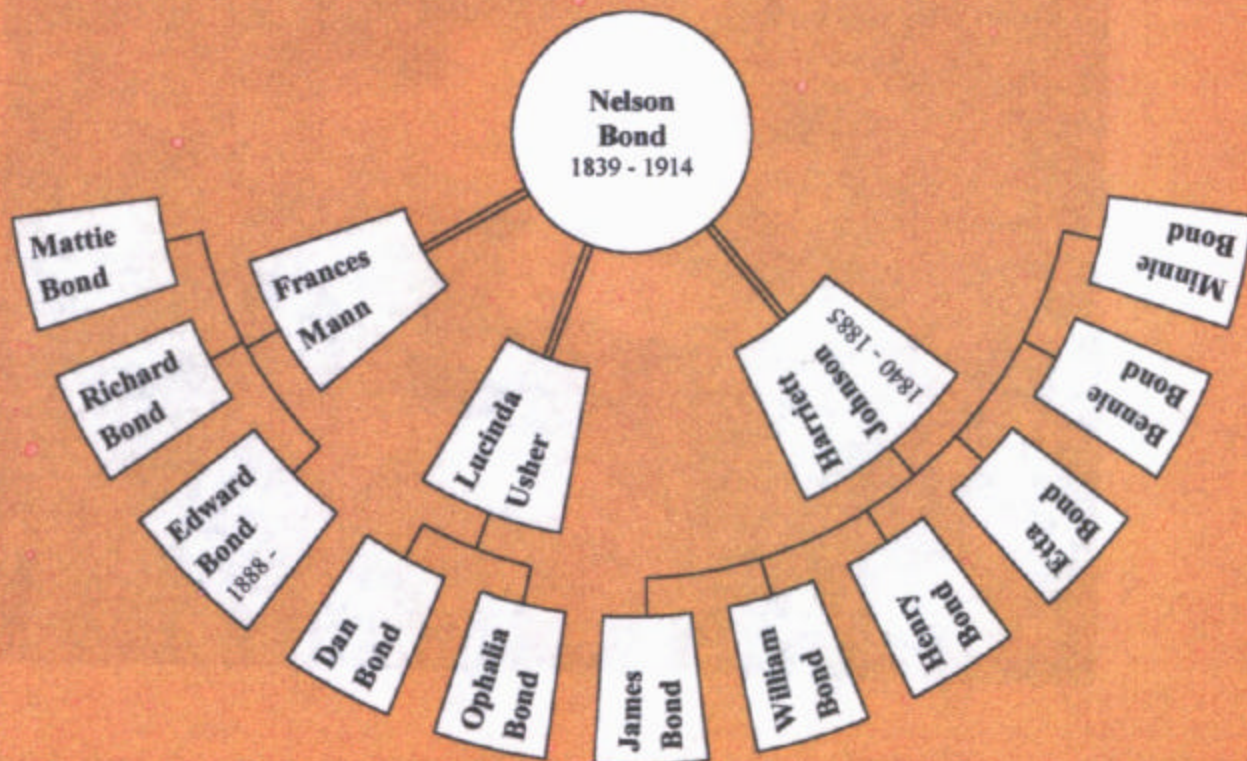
Nelson Bond
1839 - 1914

Mattie Bond

Frances Mann

Richard Bond

Edward Bond
1888 -

Lucinda Usher

Dan Bond

Ophalia Bond

Harriett Johnson
1840 - 1885

James Bond

William Bond

Henry Bond

Etta Bond

Bennie Bond

Minnie Bond